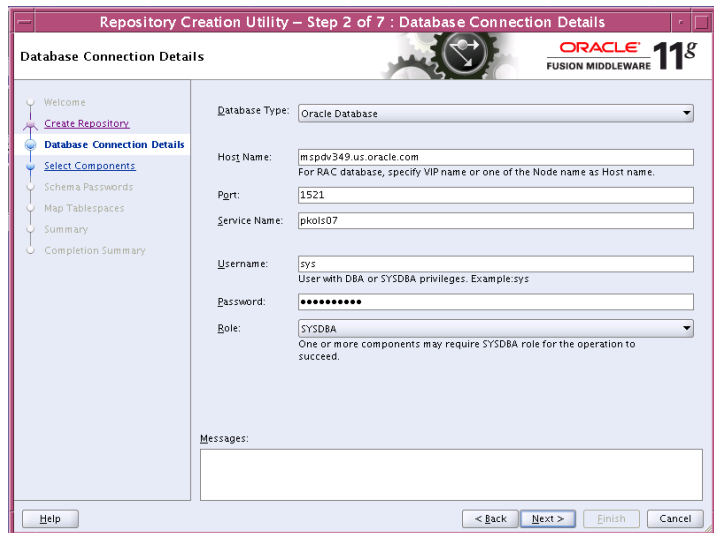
Repository Creation Utility – Step 2 of 7 : Database Connection Details

Database Connection Details

ORACLE FUSION MIDDLEWARE 11g

Welcome
Create Repository
Database Connection Details
Select Components
Schema Passwords
Map Tablespaces
Summary
Completion Summary

Database Type: Oracle Database

Host Name: mspdv349.us.oracle.com
For RAC database, specify VIP name or one of the Node name as Host name.

Port: 1521

Service Name: pkols07

Username: sys
User with DBA or SYSDBA privileges. Example:sys

Password: ••••••••••

Role: SYSDBA
One or more components may require SYSDBA role for the operation to succeed.

Messages:

Help

< Back

Next >

Finish

Cancel